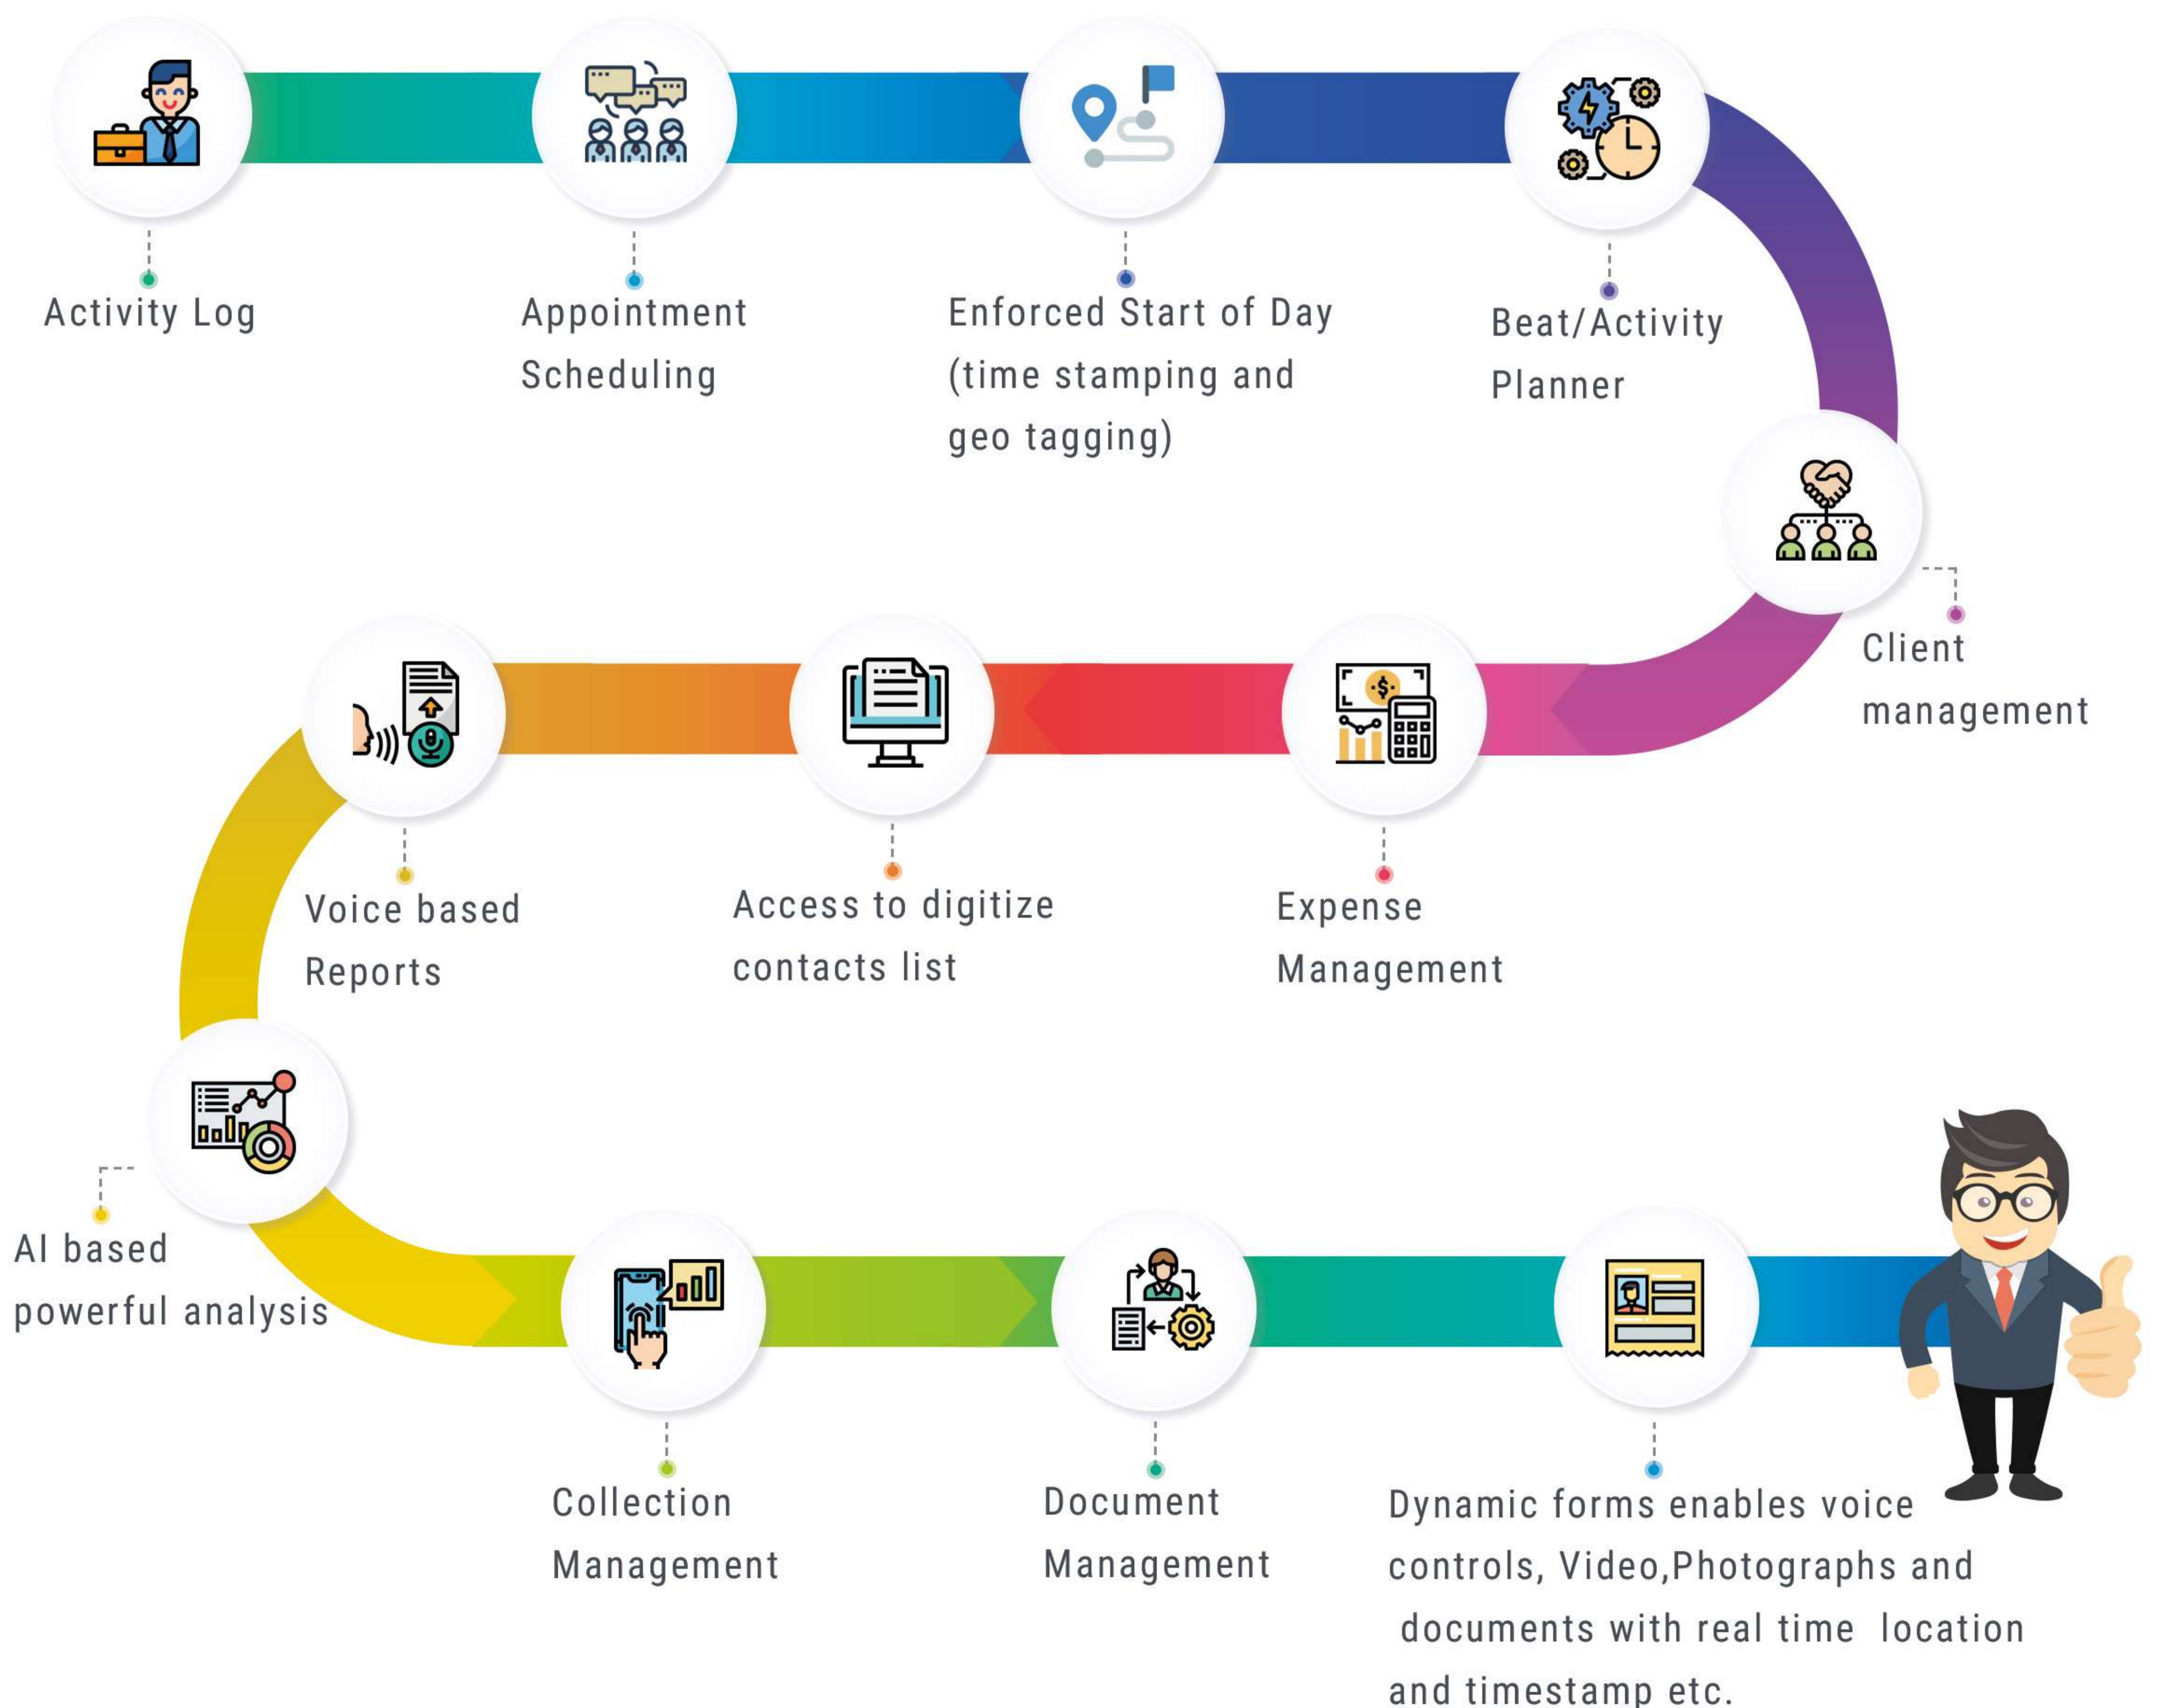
Activity Log

Appointment Scheduling

Enforced Start of Day (time stamping and geo tagging)

Beat/Activity Planner

Client management

Voice based Reports

Access to digitize contacts list

Expense Management

AI based powerful analysis

Collection Management

Document Management

Dynamic forms enables voice controls, Video,Photographs and documents with real time location and timestamp etc.